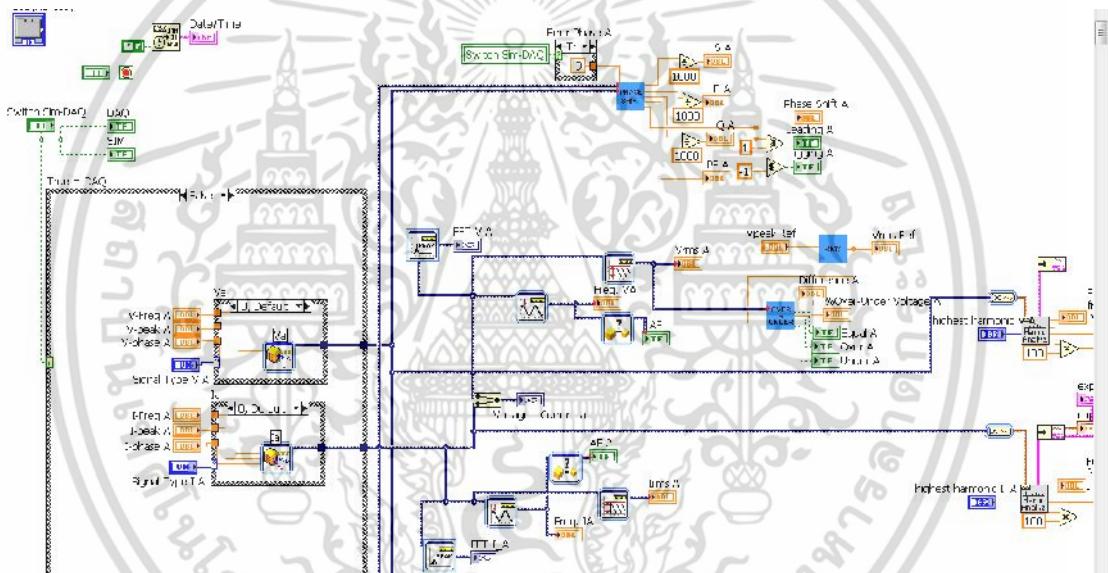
Date/Time

Switch Sim-DAQ

DAQ

SIM

True DAQ

Error Phase A

Switch Sim-DAQ

S A

1000

P A

1000

Phase Shift A

Q A

Leading A

1000

1

PF A

-1

Lagging A

FFT V A

Vpeak Ref

Vrms Ref

Vrms A

Freq. V A

Different rms A

VOver-Under Voltage A

Highest harmonic V A

Equal A

Over A

Under A

AF

100

V-Freq A

V-peak A

V-phase A

Va

[0, Default]

Signal Type V A

I-Freq A

I-peak A

I-phase A

Ia

[0, Default]

Signal Type I A

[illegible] Channel A

AF 2

Irms A

Freq. I A

Highest harmonic I A

100

FFT I A